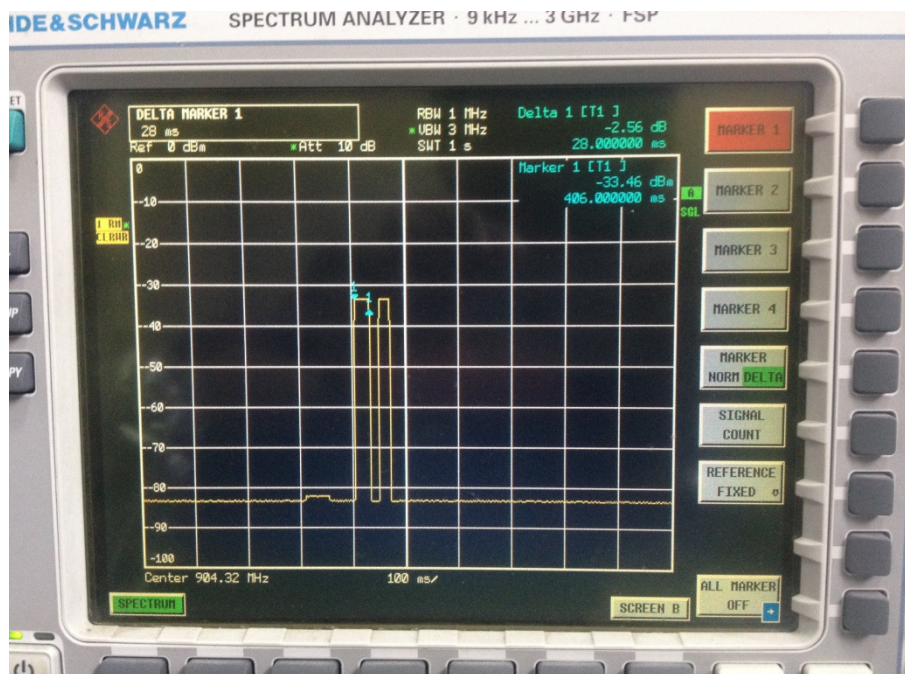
IDE&SCHWARZ SPECTRUM ANALYZER · 9 kHz ... 3 GHz · FSP

ET

PY

DELTA MARKER 1
28 ms
Ref 0 dBm *Att 10 dB

RBW 1 MHz
*VBW 3 MHz
SWT 1 s

Delta 1 [T1 ]
-2.56 dB
28.000000 ms

Marker 1 [T1 ]
-33.46 dBm
406.000000 ms

A
SGL

1 RM
CLRWR

0
-10
-20
-30
-40
-50
-60
-70
-80
-90
-100

Center 904.32 MHz 100 ms/

MARKER 1
MARKER 2
MARKER 3
MARKER 4
MARKER NORM DELTA
SIGNAL COUNT
REFERENCE FIXED
ALL MARKER OFF

SPECTRUM
SCREEN B